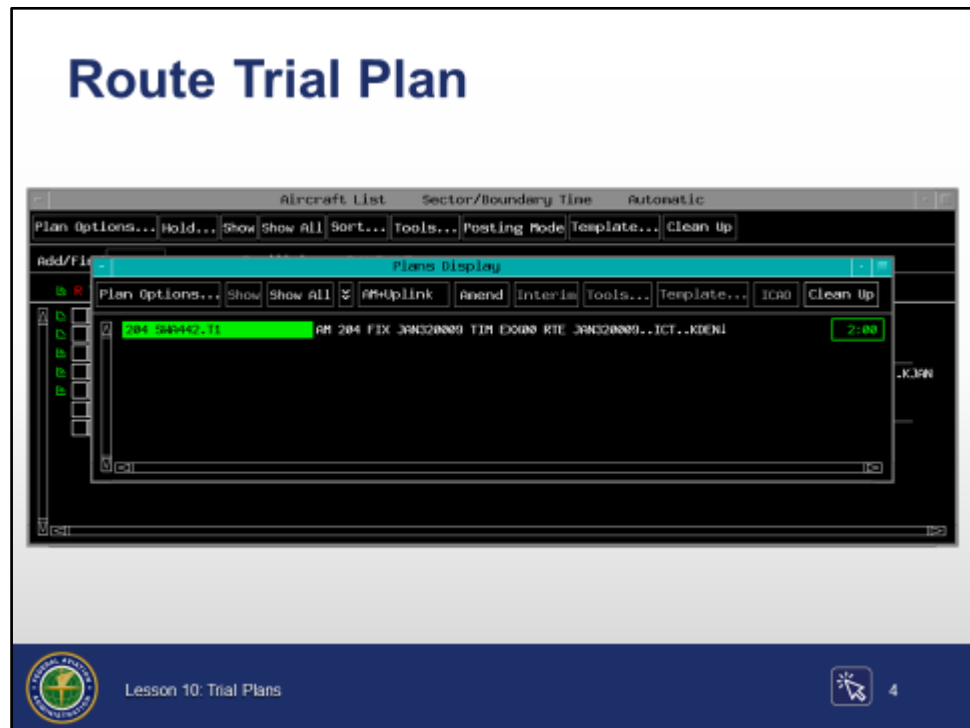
Route Trial Plan

Aircraft List Sector/Boundary Time Automatic

Plan Options... Hold... Show Show All Sort... Tools... Posting Mode Template... Clean Up

Add/Fi

Plans Display

Plan Options... Show Show All AM+Uplink Amend Interim Tools... Template... ICAO Clean Up

204 SWA442.T1 AM 204 FIX JAN320009 TIM EXX00 RTE JAN320009..ICT..KDEN! 2:00

.KJAN

Lesson 10: Trial Plans

4